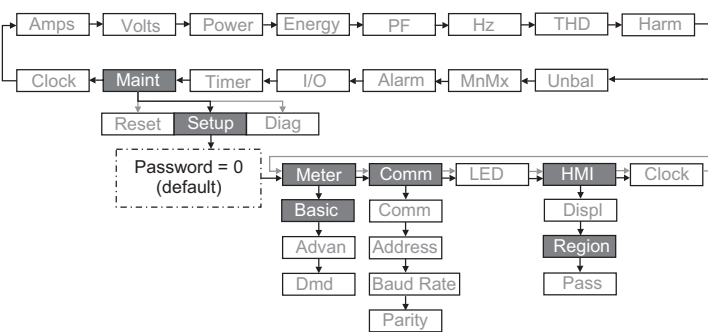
Amps
Volts
Power
Energy
PF
Hz
THD
Harm

Clock
Maint
Timer
I/O
Alarm
MnMx
Unbal

Reset
Setup
Diag

Password = 0
(default)

Meter
Comm
LED
HMI
Clock

Basic
Advan
Dmd

Comm
Address
Baud Rate
Parity

Displ
Region
Pass